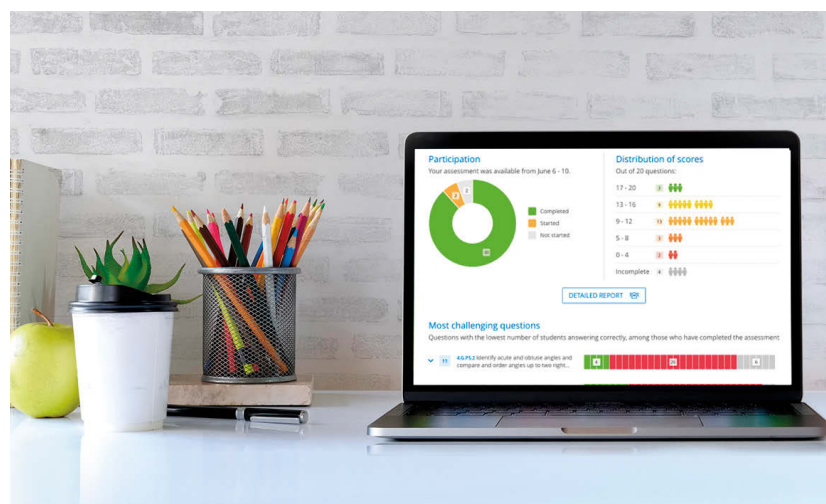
Participation

Your assessment was available from June 6 - 10.

3

2

30

Completed

Started

Not started

Distribution of scores

Out of 20 questions:

| | | |
|---|---|---|
| 17 - 20 | 3 | |
| 13 - 16 | 8 | |
| 9 - 12 | 13 | |
| 5 - 8 | 3 | |
| 0 - 4 | 2 | |
| Incomplete | 4 | |

DETAILED REPORT

Most challenging questions

Questions with the lowest number of students answering correctly, among those who have completed the assessment

11 4.G.PS.2 Identify acute and obtuse angles and compare and order angles up to two right...

4

25

6